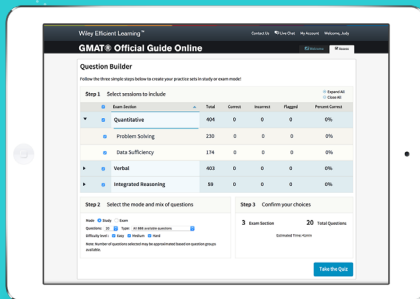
Wiley Efficient Learning™

Contact Us Live Chat My Account Welcome, Judy

GMAT® Official Guide Online

Question Builder

Follow the three simple steps below to create your practice sets in study or exam mode!

Step 1 Select sessions to include

Expand All
Close All

| Exam Section | Total | Correct | Incorrect | Flagged | Percent Correct |
|---|---|---|---|---|---|
| Quantitative | 404 | 0 | 0 | 0 | 0% |
| Problem Solving | 230 | 0 | 0 | 0 | 0% |
| Data Sufficiency | 174 | 0 | 0 | 0 | 0% |
| Verbal | 404 | 0 | 0 | 0 | 0% |
| Integrated Reasoning | 59 | 0 | 0 | 0 | 0% |

Step 2 Select the mode and mix of questions

Mode: Study Exam
Questions: 20 Type: All 888 available questions
Difficulty level: Easy Medium Hard
Note: Number of questions selected may be approximated based on question groups available.

Step 3 Confirm your choices

3 Exam Section 20 Total Questions

Estimated Time: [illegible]

Take the Quiz